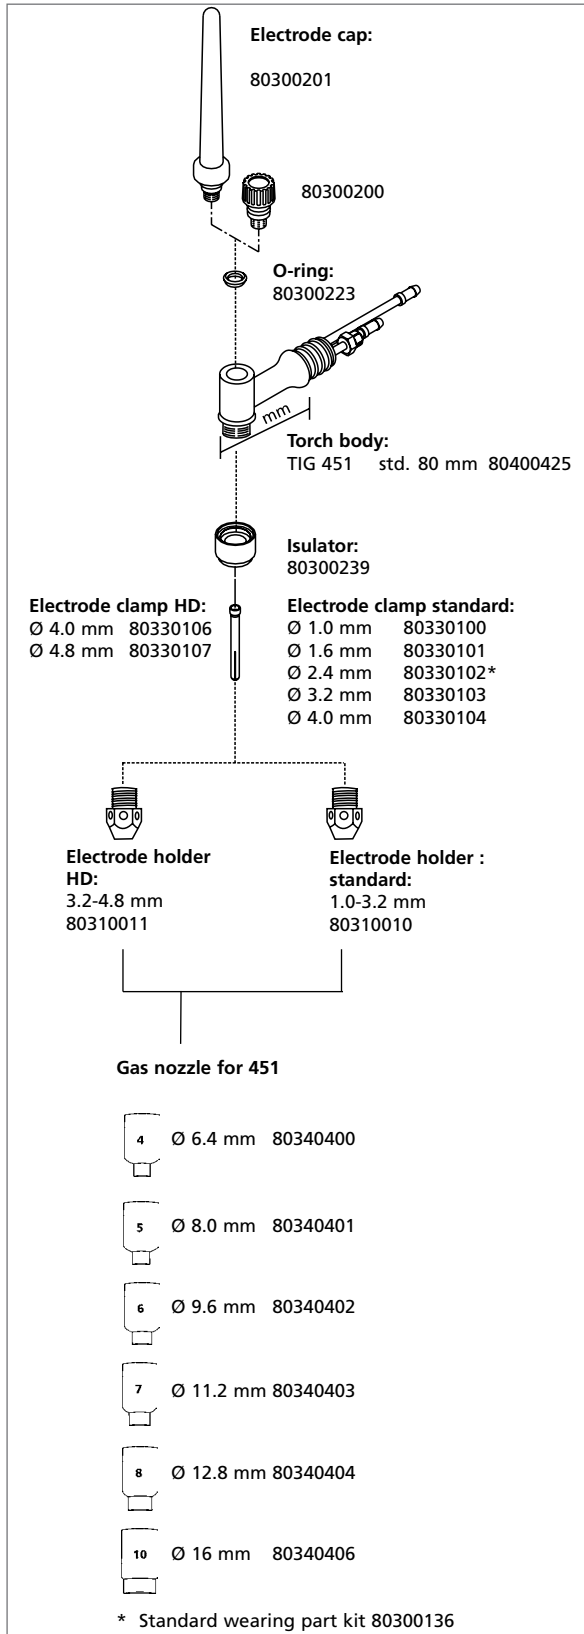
Electrode cap:

80300201

80300200

O-ring:
80300223

mm

Torch body:
TIG 451 std. 80 mm 80400425

Isulator:
80300239

Electrode clamp HD:
Ø 4.0 mm 80330106
Ø 4.8 mm 80330107

Electrode clamp standard:
Ø 1.0 mm 80330100
Ø 1.6 mm 80330101
Ø 2.4 mm 80330102*
Ø 3.2 mm 80330103
Ø 4.0 mm 80330104

Electrode holder HD:
3.2-4.8 mm
80310011

Electrode holder : standard:
1.0-3.2 mm
80310010

Gas nozzle for 451

4 Ø 6.4 mm 80340400

5 Ø 8.0 mm 80340401

6 Ø 9.6 mm 80340402

7 Ø 11.2 mm 80340403

8 Ø 12.8 mm 80340404

10 Ø 16 mm 80340406

* Standard wearing part kit 80300136